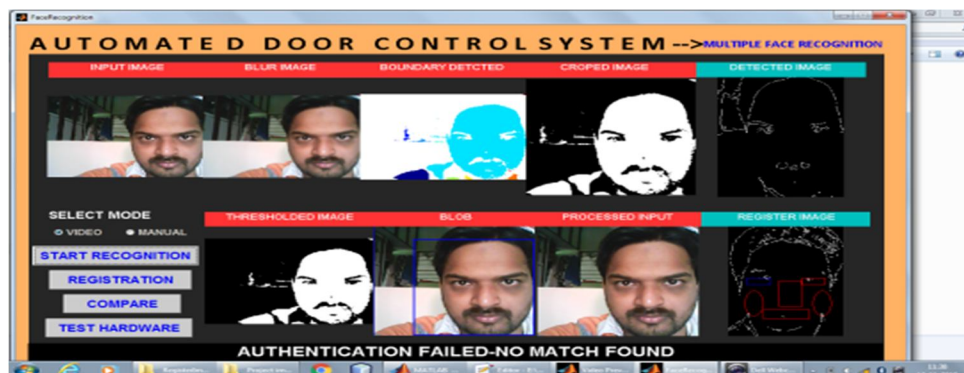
FaceRecognition

AUTOMATE D DOOR CONTROL SYSTEM --> MULTIPLE FACE RECOGNITION

INPUT IMAGE
BLUR IMAGE
BOUNDARY DETCTED
CROPED IMAGE
DETECTED IMAGE

SELECT MODE
VIDEO
MANUAL

THRESHOLDED IMAGE
BLOB
PROCESSED INPUT
REGISTER IMAGE

START RECOGNITION
REGISTRATION
COMPARE
TEST HARDWARE

AUTHENTICATION FAILED-NO MATCH FOUND